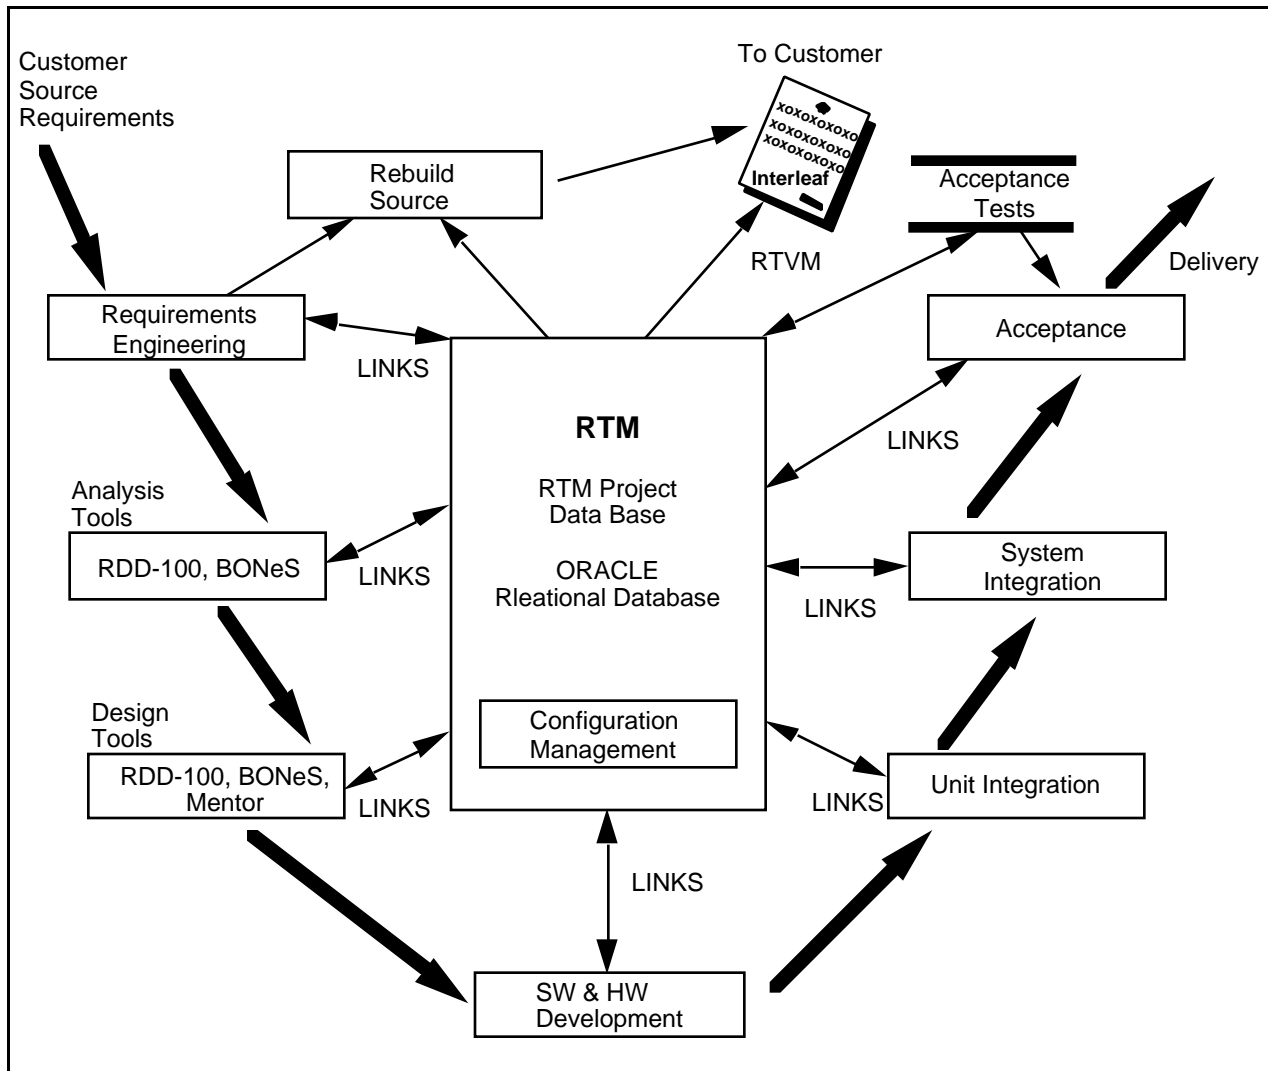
Customer Source Requirements

Rebuild Source

To Customer

xoxoxoxoxo
xoxoxoxoxo
xoxoxoxoxo
Interleaf

Acceptance Tests

RTVM

Delivery

Requirements Engineering

LINKS

Acceptance

RTM

RTM Project Data Base

ORACLE Rleational Database

LINKS

Analysis Tools

RDD-100, BONeS

LINKS

System Integration

LINKS

Design Tools

Configuration Management

RDD-100, BONeS, Mentor

LINKS

LINKS

Unit Integration

LINKS

SW & HW Development